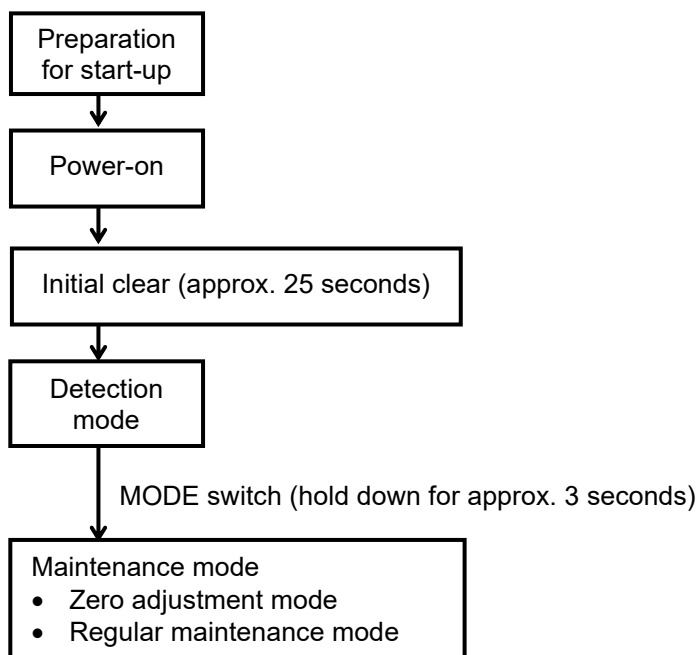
Preparation for start-up

Power-on

Initial clear (approx. 25 seconds)

Detection mode

MODE switch (hold down for approx. 3 seconds)

Maintenance mode
- Zero adjustment mode
- Regular maintenance mode